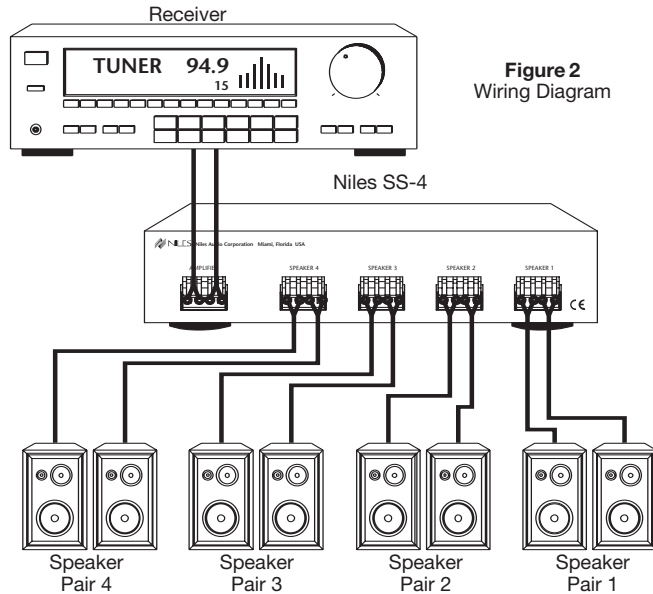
Receiver

TUNER 94.9
15

Figure 2
Wiring Diagram

Niles SS-4

NILES Niles Audio Corporation Miami, Florida USA

AMPLIFIER

SPEAKER 4

SPEAKER 3

SPEAKER 2

SPEAKER 1

CE

Speaker
Pair 4

Speaker
Pair 3

Speaker
Pair 2

Speaker
Pair 1